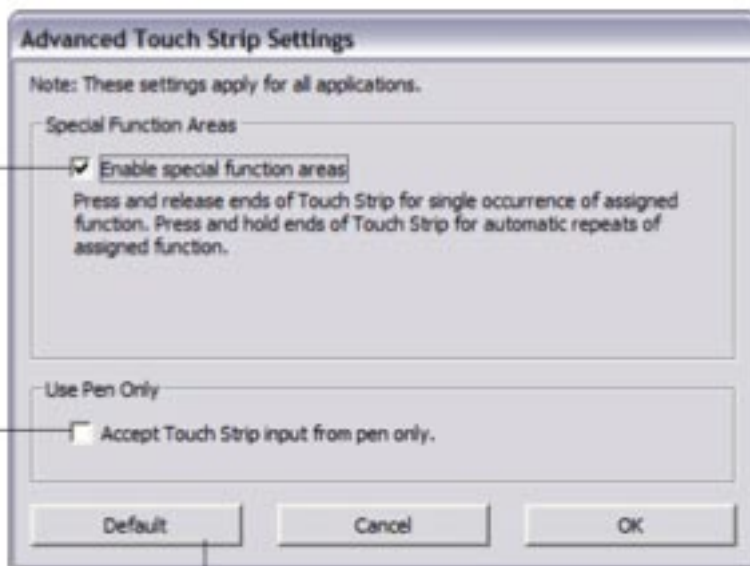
Advanced Touch Strip Settings

Note: These settings apply for all applications.

Special Function Areas

Enable special function areas

Press and release ends of Touch Strip for single occurrence of assigned function. Press and hold ends of Touch Strip for automatic repeats of assigned function.

Use Pen Only

Accept Touch Strip input from pen only.

Default

Cancel

OK